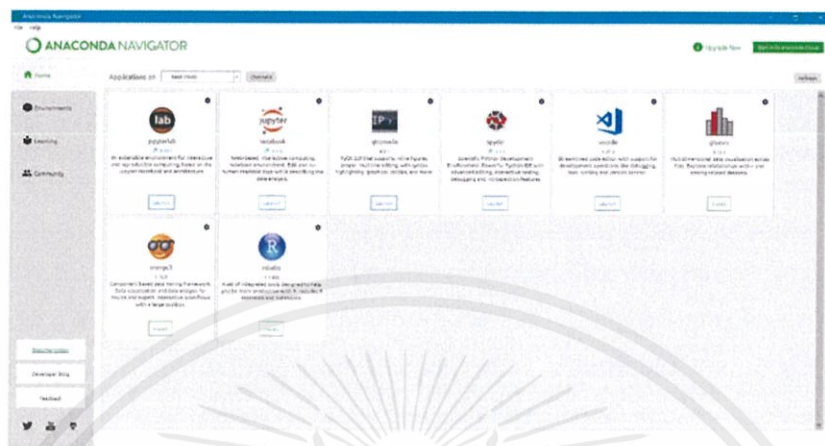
Anaconda Navigator

File Help

ANACONDA NAVIGATOR

Upgrade Now

Sign in to Anaconda Cloud

Home

Environments

Learning

Community

Applications on base (root) Channels

Refresh

lab
jupyterlab
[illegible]
An extensible environment for interactive and reproducible computing, based on the Jupyter Notebook and Architecture.
Launch

jupyter
notebook
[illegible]
Web-based, interactive computing notebook environment. Edit and run human-readable docs while describing the data analysis.
Launch

IPy
qtconsole
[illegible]
PyQt GUI that supports inline figures, proper multiline editing with syntax highlighting, graphical calltips, and more.
Launch

spyder
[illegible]
Scientific PYthon Development EnviRonment. Powerful Python IDE with advanced editing, interactive testing, debugging and introspection features
Launch

vscode
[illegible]
Streamlined code editor with support for development operations like debugging, task running and version control.
Launch

glueviz
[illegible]
Multidimensional data visualization across files. Explore relationships within and among related datasets.
Launch

orange3
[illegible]
Component based data mining framework. Data visualization and data analysis for novice and expert. Interactive workflows with a large toolbox.
Launch

R
rstudio
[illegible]
A set of integrated tools designed to help you be more productive with R. Includes R essentials and notebooks.
Launch

Documentation

Developer Blog

Feedback